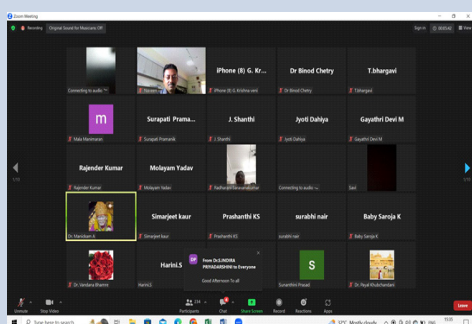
Zoom Meeting

Recording | Original Sound for Musicians: Off

Sign in | Gallery | View

Connecting to audio...

Naveen

iPhone (8) G. Kr...

iPhone (8) G. Krishna vani

Dr Binod Chetry

Dr Binod Chetry

T.bhargavi

T.bhargavi

m

Mala Manimaran

Surapati Prama...

Surapati Pramanik

J. Shanthi

J. Shanthi

Jyoti Dahiya

Jyoti Dahiya

Gayathri Devi M

Gayathri Devi M

1/10

Rajender Kumar

Rajender Kumar

Molayam Yadav

Molayam Yadav

Radharani Varanasi

Connecting to audio...

Sasi

Dr. Manickam A

Simarjeet kaur

Simarjeet kaur

Prashanthi KS

Prashanthi KS

surabhi nair

surabhi nair

Baby Saroja K

Baby Saroja K

Dr. Vandana Bhamre

Harini.S

Harini.S

DP

From Dr.S.INDIRA PRIYADARSHINI to Everyone

Good Afternoon To all

S

Sumanthini Prasad

Dr. Payal Khobchandani

Unmute | Stop Video | Participants 134 | Chat | Share Screen | Record | Reactions | Apps | Leave

Type here to search

32°C Mostly cloudy